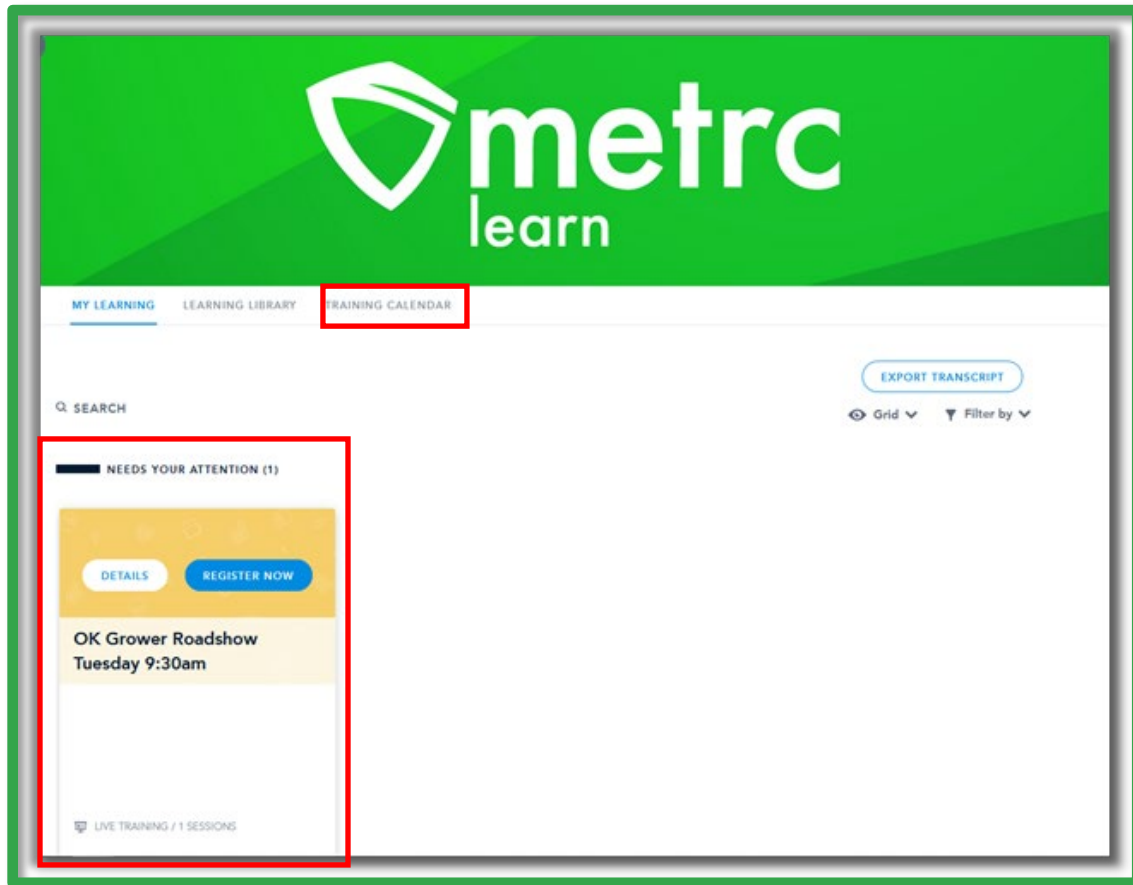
metrc
learn

MY LEARNING
LEARNING LIBRARY
TRAINING CALENDAR

EXPORT TRANSCRIPT

SEARCH

Grid
Filter by

NEEDS YOUR ATTENTION (1)

DETAILS
REGISTER NOW

OK Grower Roadshow Tuesday 9:30am

LIVE TRAINING / 1 SESSIONS